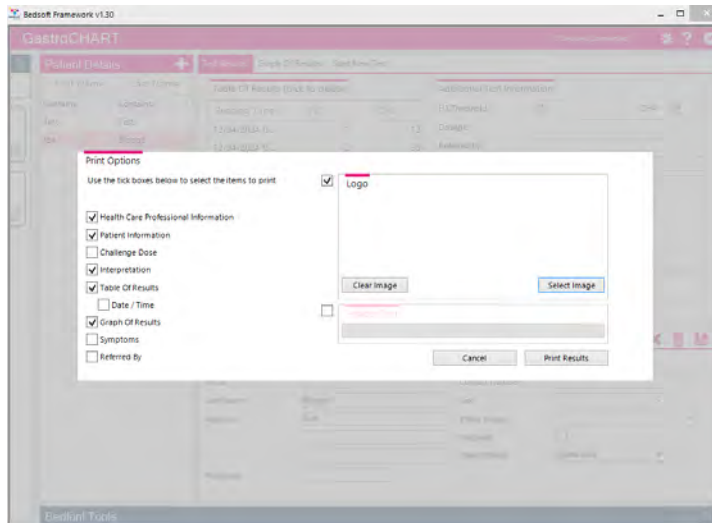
Bedsoft Framework v1.30

GastroCHART

Patient Details

Print Options

Use the tick boxes below to select the items to print

Logo

Health Care Professional Information

Patient Information

Challenge Dose

Interpretation

Table Of Results

Date / Time

Graph Of Results

Symptoms

Referred By

Clear Image

Select Image

Cancel

Print Results

Bedfont Tools